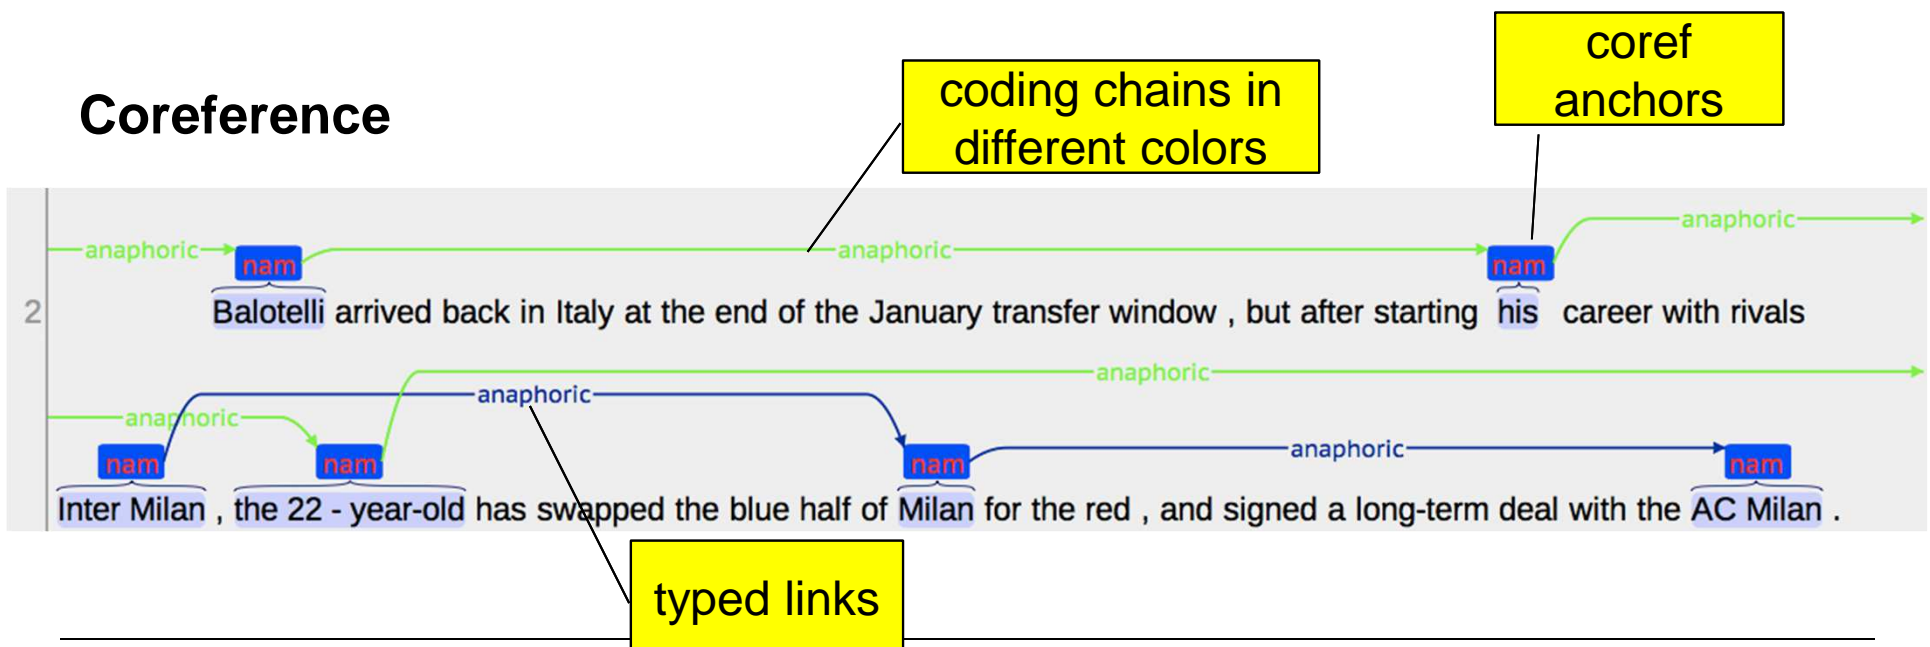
Coreference

coding chains in different colors

coref anchors

anaphoric
anaphoric
anaphoric

nam
nam

2

Balotelli arrived back in Italy at the end of the January transfer window , but after starting his career with rivals

anaphoric
anaphoric
anaphoric
anaphoric

nam
nam
nam
nam

Inter Milan , the 22 - year-old has swapped the blue half of Milan for the red , and signed a long-term deal with the AC Milan .

typed links